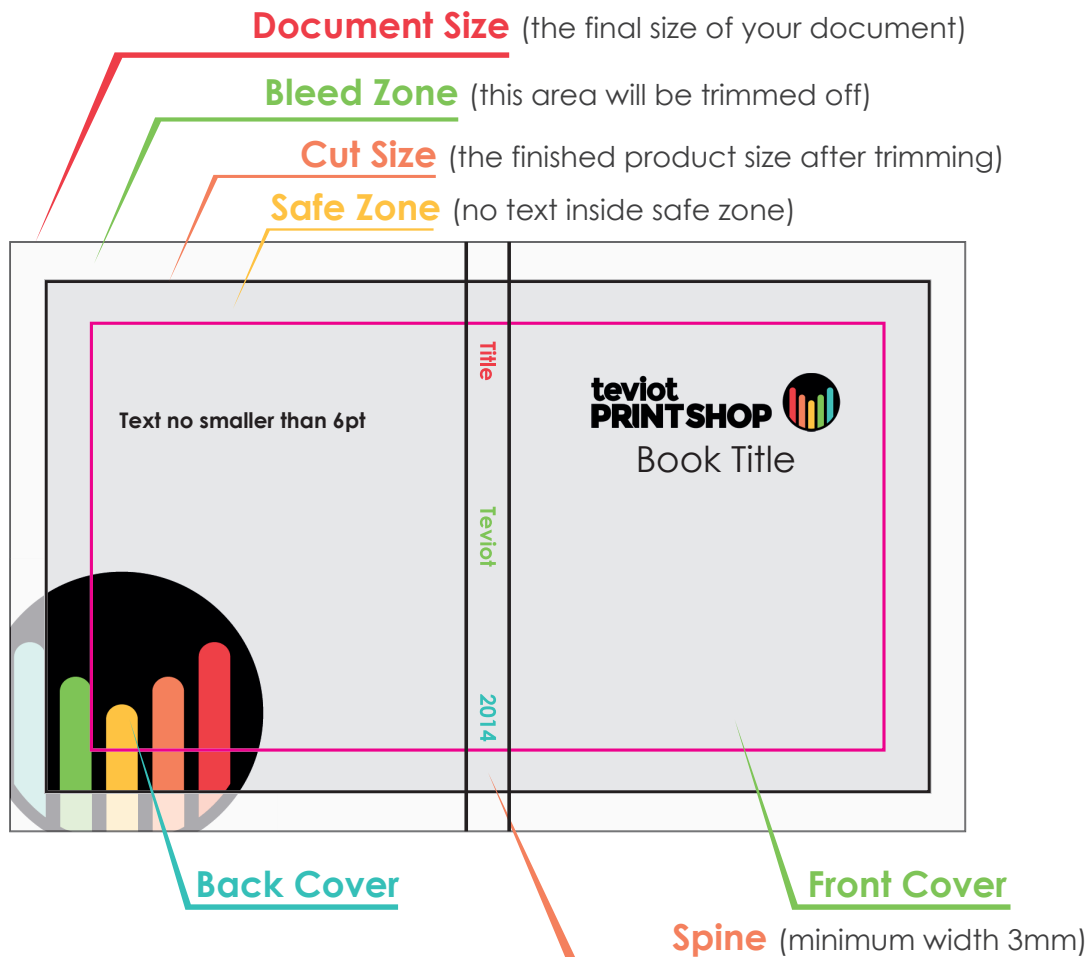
Document Size (the final size of your document)

Bleed Zone (this area will be trimmed off)

Cut Size (the finished product size after trimming)

Safe Zone (no text inside safe zone)

Text no smaller than 6pt

Title

Teviot

2014

teviot PRINTSHOP

Book Title

Back Cover

Front Cover

Spine (minimum width 3mm)